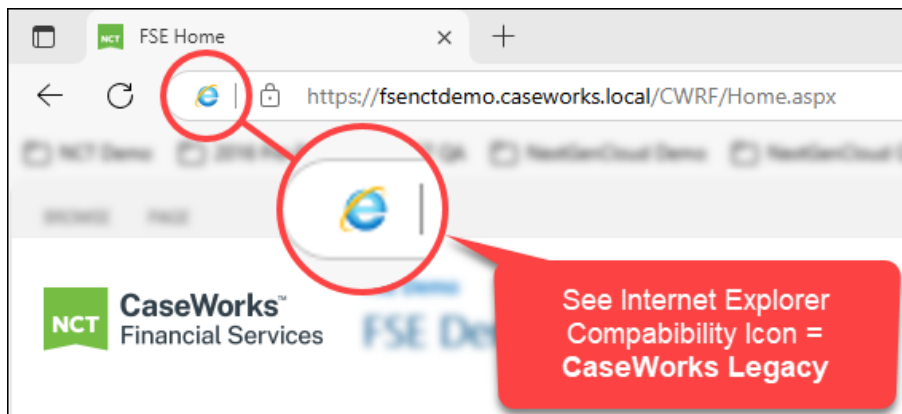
NCT FSE Home × +

https://fsenctdemo.caseworks.local/CWRF/Home.aspx

NCT Demo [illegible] NextGenCloud Demo NextGenCloud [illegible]

BROWSE PAGE

NCT CaseWorks™ Financial Services

FSE De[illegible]

See Internet Explorer Compability Icon = CaseWorks Legacy